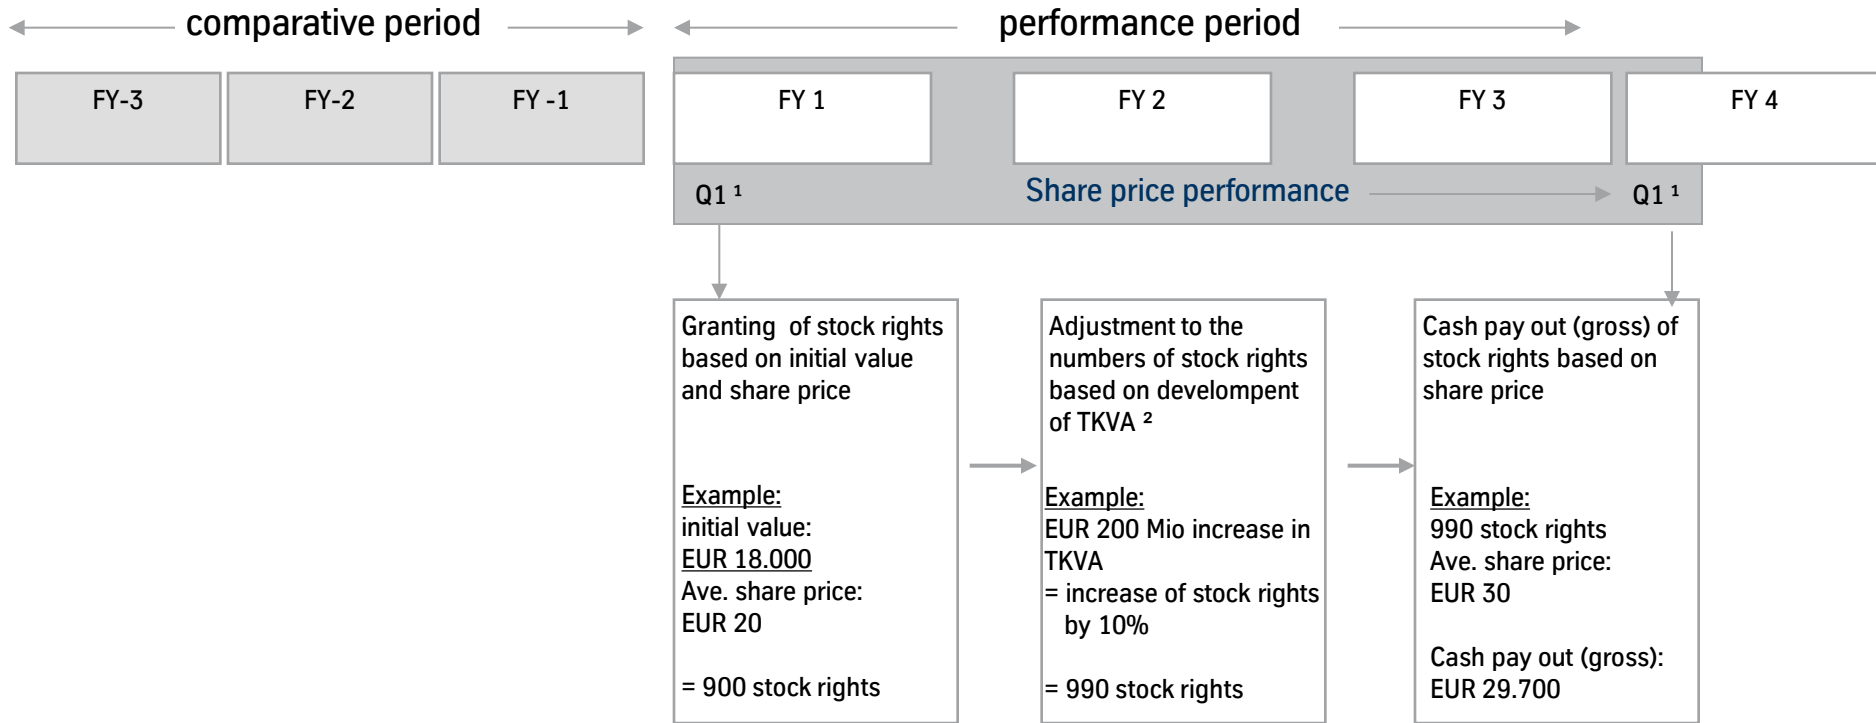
comparative period

performance period

FY-3

FY-2

FY -1

FY 1

FY 2

FY 3

FY 4

Q1 ¹

Share price performance

Q1 ¹

Granting of stock rights based on initial value and share price

Example:
initial value:
EUR 18.000
Ave. share price:
EUR 20

= 900 stock rights

Adjustment to the numbers of stock rights based on develompent of TKVA ²

Example:
EUR 200 Mio increase in TKVA
= increase of stock rights by 10%

= 990 stock rights

Cash pay out (gross) of stock rights based on share price

Example:
990 stock rights
Ave. share price:
EUR 30

Cash pay out (gross):
EUR 29.700